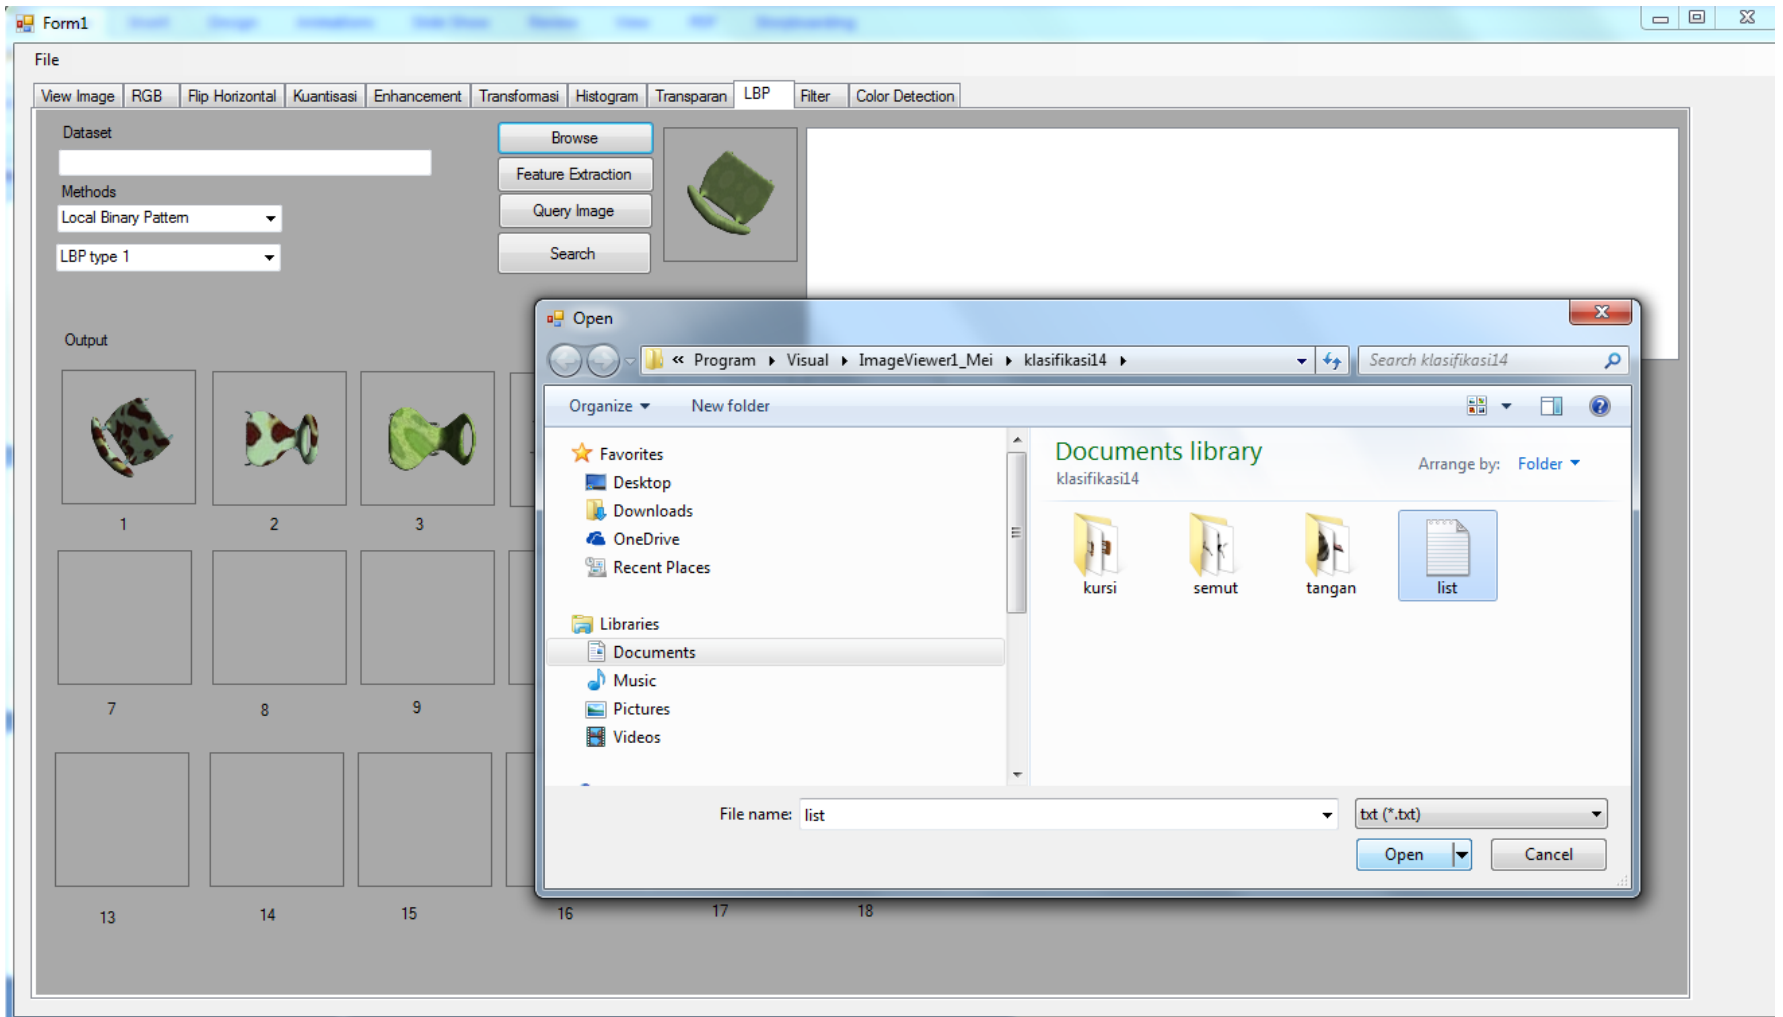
Form1

File

View Image | RGB | Flip Horizontal | Kuantisasi | Enhancement | Transformasi | Histogram | Transparan | LBP | Filter | Color Detection

Dataset

Methods

Local Binary Pattern

LBP type 1

Browse

Feature Extraction

Query Image

Search

Output

1
2
3
7
8
9
13
14
15
16
17
18

Open

« Program ▸ Visual ▸ ImageViewer1_Mei ▸ klasifikasi14 ▸

Search klasifikasi14

Organize ▾

New folder

Favorites
Desktop
Downloads
OneDrive
Recent Places

Libraries
Documents
Music
Pictures
Videos

Documents library
klasifikasi14

Arrange by: Folder ▾

kursi
semut
tangan
list

File name: list

txt (*.txt)

Open

Cancel